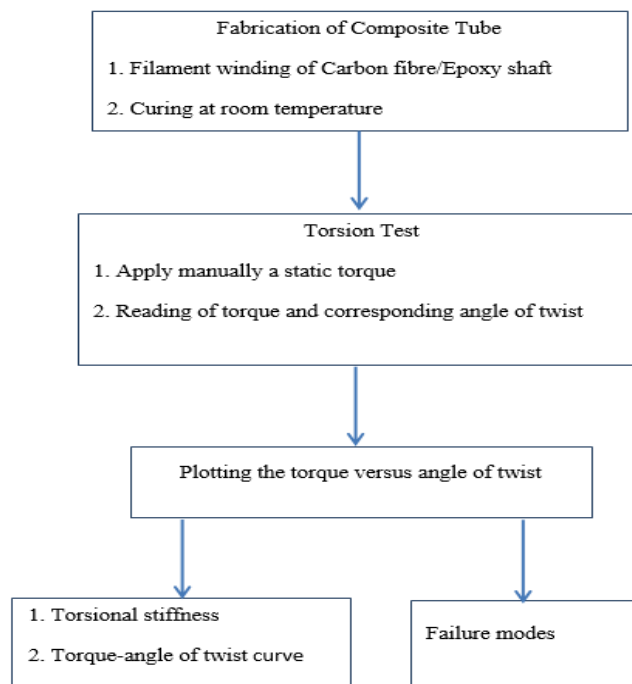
Fabrication of Composite Tube

1. Filament winding of Carbon fibre/Epoxy shaft

2. Curing at room temperature

Torsion Test

1. Apply manually a static torque

2. Reading of torque and corresponding angle of twist

Plotting the torque versus angle of twist

1. Torsional stiffness

2. Torque-angle of twist curve

Failure modes